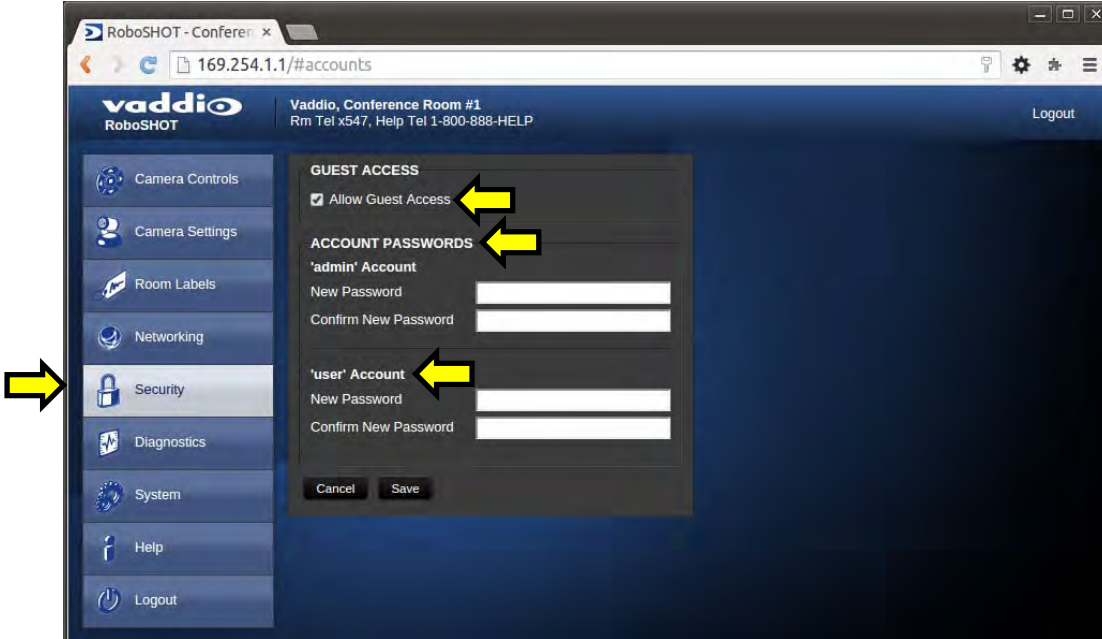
RoboSHOT - Conferen ×

169.254.1.1/#accounts

vaddio
RoboSHOT

Vaddio, Conference Room #1
Rm Tel x547, Help Tel 1-800-888-HELP

Logout

Camera Controls
Camera Settings
Room Labels
Networking
Security
Diagnostics
System
Help
Logout

GUEST ACCESS
Allow Guest Access

ACCOUNT PASSWORDS
'admin' Account
New Password
Confirm New Password

'user' Account
New Password
Confirm New Password

Cancel
Save